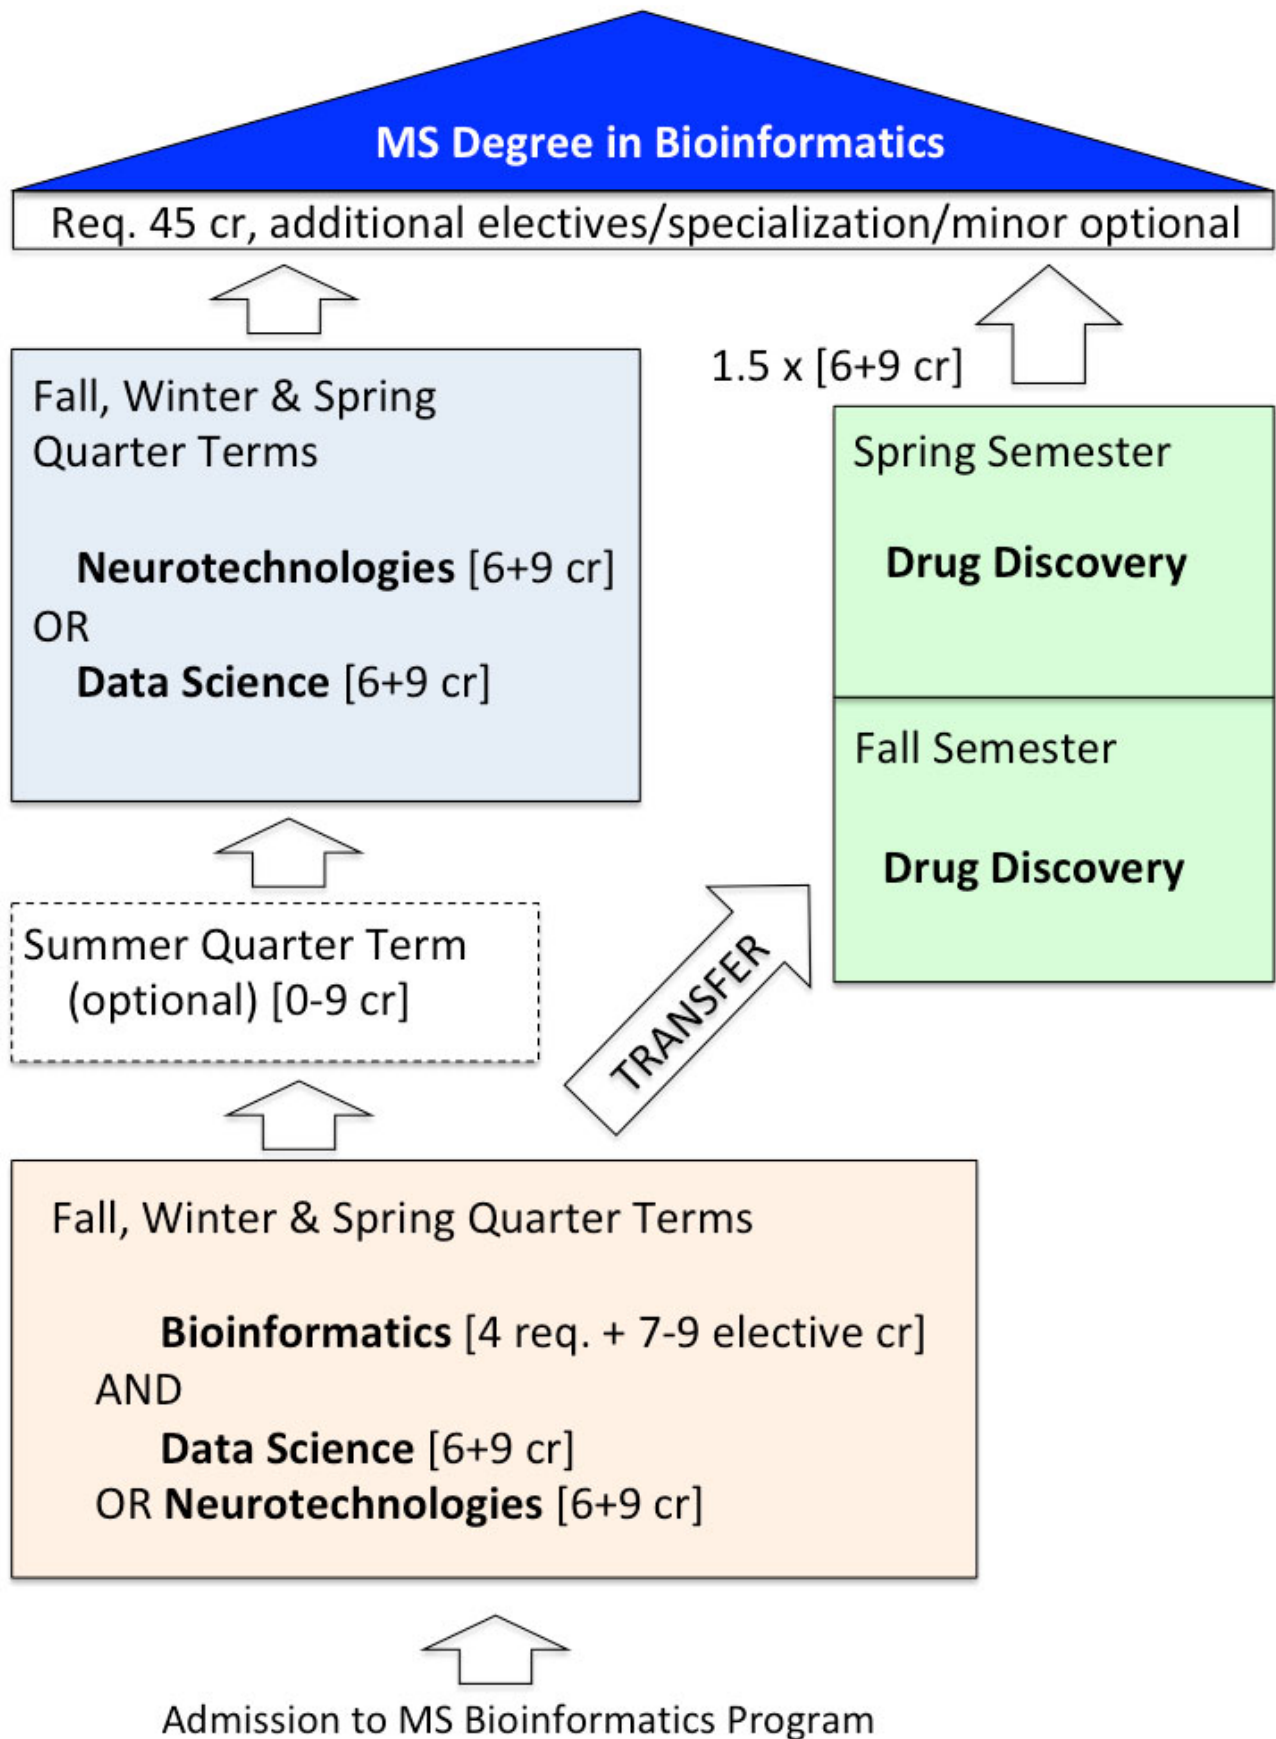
MS Degree in Bioinformatics

Req. 45 cr, additional electives/specialization/minor optional

Fall, Winter & Spring Quarter Terms

Neurotechnologies [6+9 cr]
OR
Data Science [6+9 cr]

1.5 x [6+9 cr]

Spring Semester

Drug Discovery

Fall Semester

Drug Discovery

Summer Quarter Term (optional) [0-9 cr]

TRANSFER

Fall, Winter & Spring Quarter Terms

Bioinformatics [4 req. + 7-9 elective cr]
AND
Data Science [6+9 cr]
OR Neurotechnologies [6+9 cr]

Admission to MS Bioinformatics Program